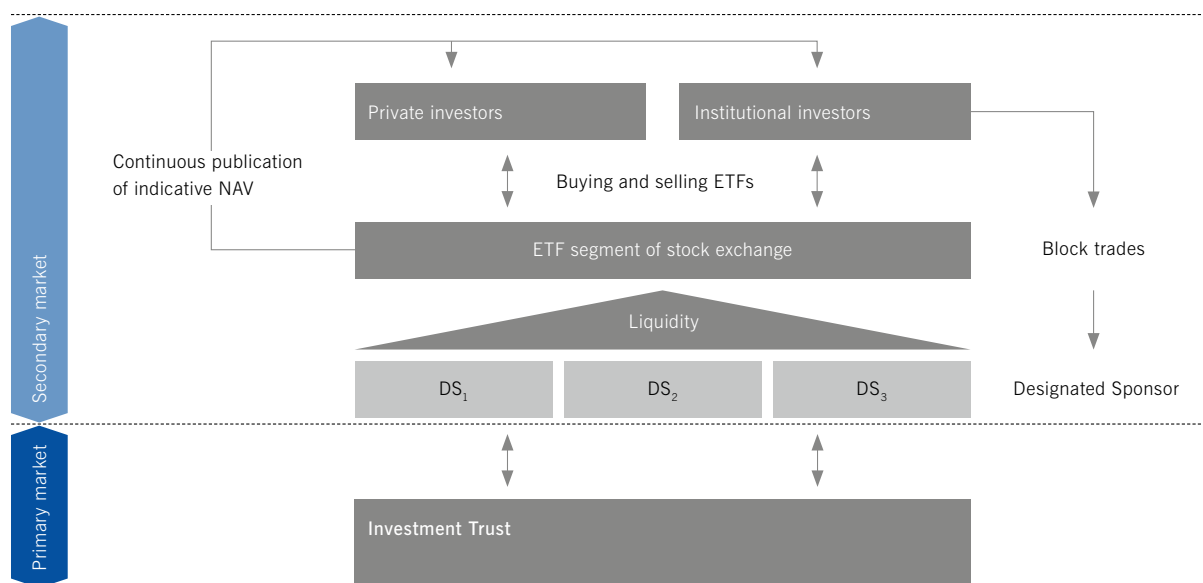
Secondary market

Primary market

Private investors

Institutional investors

Continuous publication of indicative NAV

Buying and selling ETFs

ETF segment of stock exchange

Block trades

Liquidity

$DS_1$

$DS_2$

$DS_3$

Designated Sponsor

Investment Trust